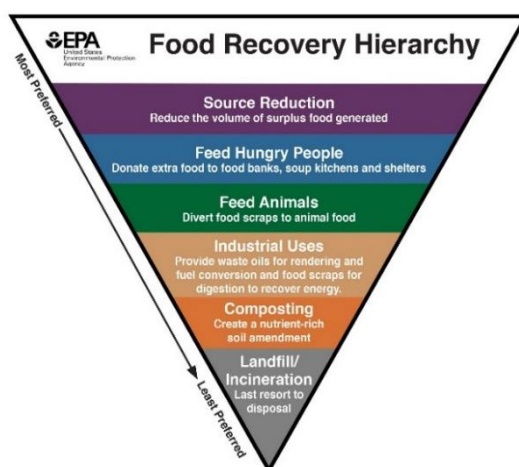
EPA
United States Environmental Protection Agency

Food Recovery Hierarchy

Most Preferred

Source Reduction
Reduce the volume of surplus food generated

Feed Hungry People
Donate extra food to food banks, soup kitchens and shelters

Feed Animals
Divert food scraps to animal food

Industrial Uses
Provide waste oils for rendering and fuel conversion and food scraps for digestion to recover energy.

Composting
Create a nutrient-rich soil amendment

Landfill/ Incineration
Last resort to disposal

Least Preferred